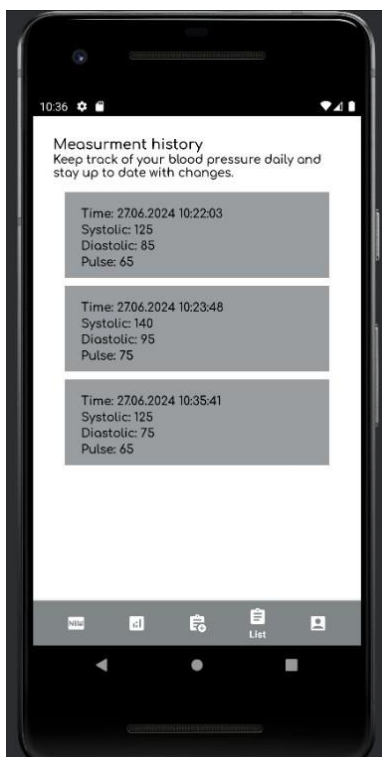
10:36

Measurment history
Keep track of your blood pressure daily and stay up to date with changes.

Time: 27.06.2024 10:22:03
Systolic: 125
Diastolic: 85
Pulse: 65

Time: 27.06.2024 10:23:48
Systolic: 140
Diastolic: 95
Pulse: 75

Time: 27.06.2024 10:35:41
Systolic: 125
Diastolic: 75
Pulse: 65

NEW

List